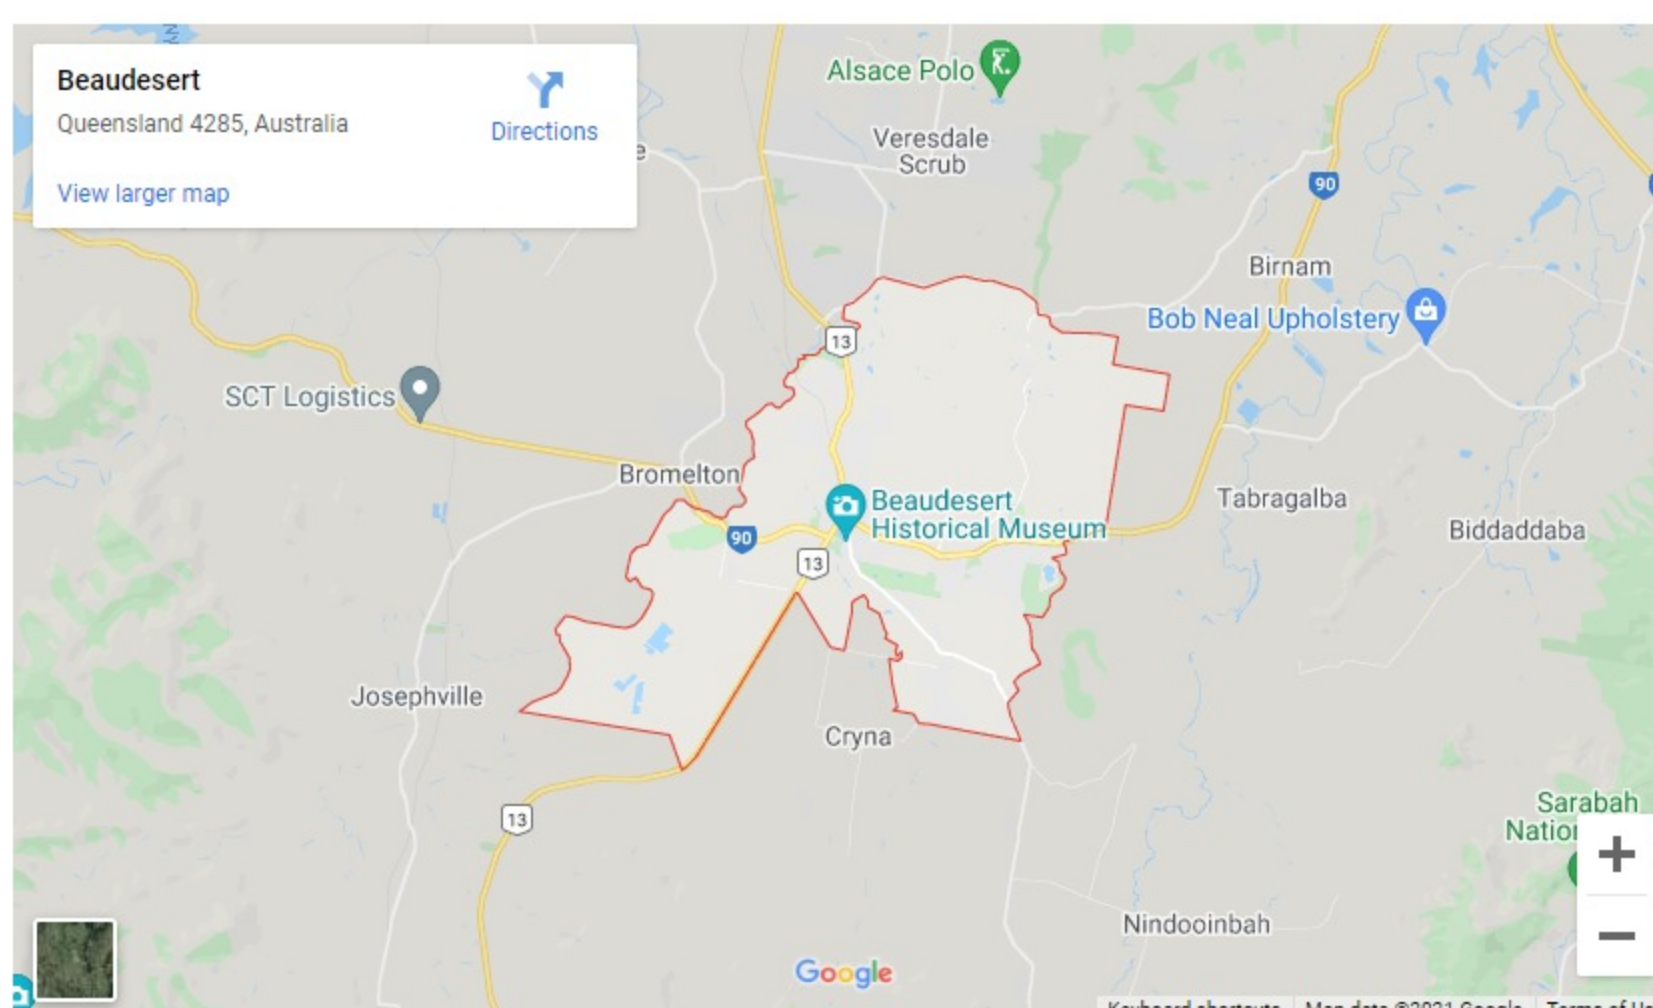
Beaudesert
Queensland 4285, Australia
Directions
View larger map

Alsace Polo
Veresdale Scrub
90
Birnam
Bob Neal Upholstery
13
SCT Logistics
Bromelton
Beaudesert Historical Museum
90
13
Tabragalba
Biddaddaba
Josephville
Cryna
13
Sarabah Natio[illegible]
Nindooinbah
Google
Keyboard shortcuts Map data ©2021 Google Terms of U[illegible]